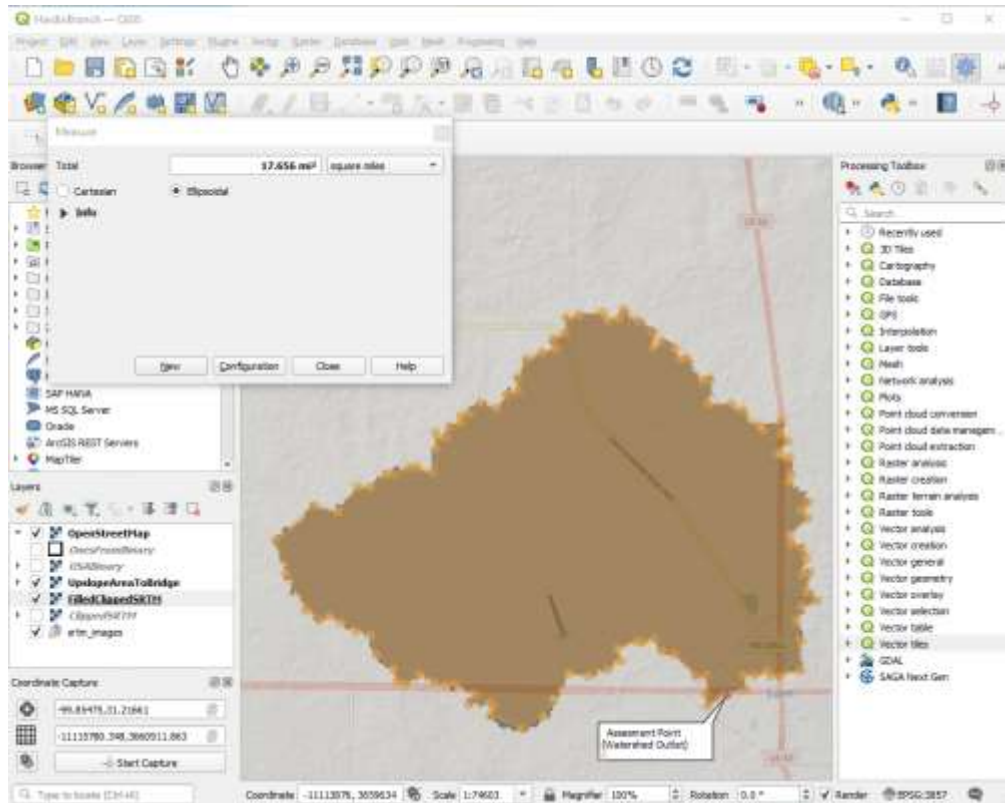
HaskellBranch — QGIS

Project Edit View Layer Settings Plugins Vector Raster Database Web Mesh Processing Help

Measure

Total 17.656 mi² square miles

Cartesian Ellipsoidal

Info

New Configuration Close Help

Browser

SAP HANA
MS SQL Server
Oracle
ArcGIS REST Servers
MapTiler

Layers

OpenStreetMap
OnesFromBinary
OSABinary
UpslopeAreaToBridge
FilledClippedSRTM
ClippedSRTM
srtm_images

Coordinate Capture

-99.89475,31.21661
-11115780.348,3660511.863
Start Capture

Processing Toolbox

Search...
Recently used
3D Tiles
Cartography
Database
File tools
GPS
Interpolation
Layer tools
Mesh
Network analysis
Plots
Point cloud conversion
Point cloud data managem...
Point cloud extraction
Raster analysis
Raster creation
Raster terrain analysis
Raster tools
Vector analysis
Vector creation
Vector general
Vector geometry
Vector overlay
Vector selection
Vector table
Vector tiles
GDAL
SAGA Next Gen

Assessment Point (Watershed Outlet)

Type to locate (Ctrl+K)

Coordinate -11113876,3659634 Scale 1:74603 Magnifier 100% Rotation 0.0 ° Render EPSG:3857